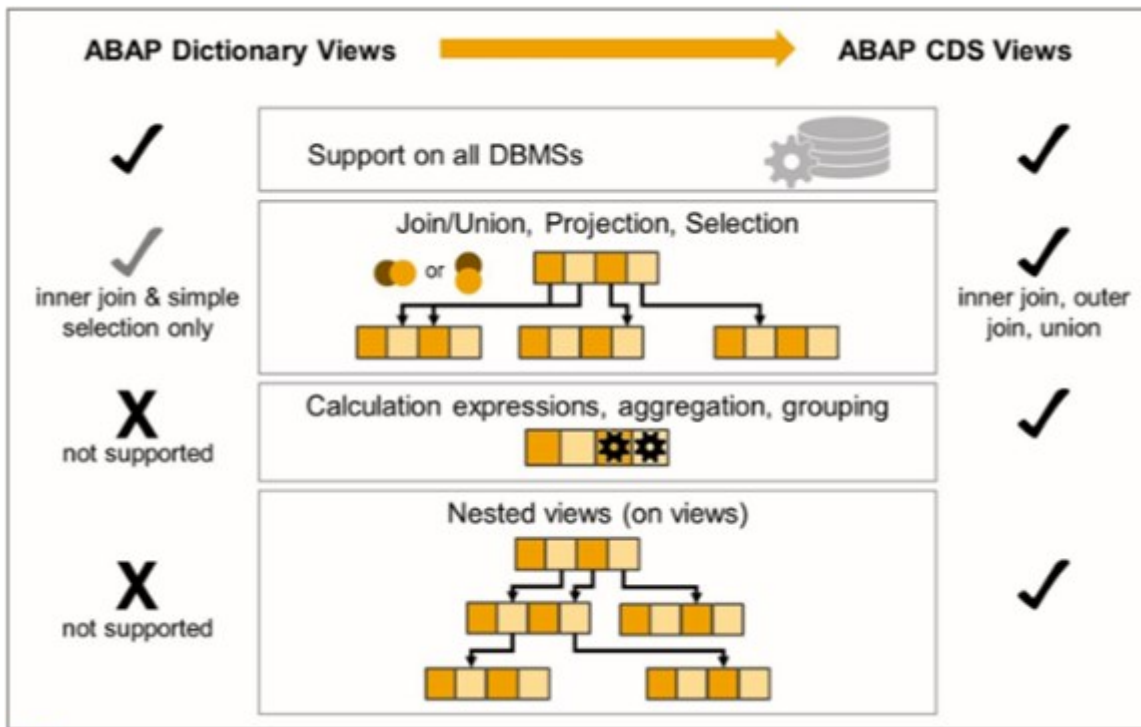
ABAP Dictionary Views

ABAP CDS Views

✓

Support on all DBMSs

✓

✓
inner join & simple selection only

Join/Union, Projection, Selection

or

✓
inner join, outer join, union

X
not supported

Calculation expressions, aggregation, grouping

✓

X
not supported

Nested views (on views)

✓